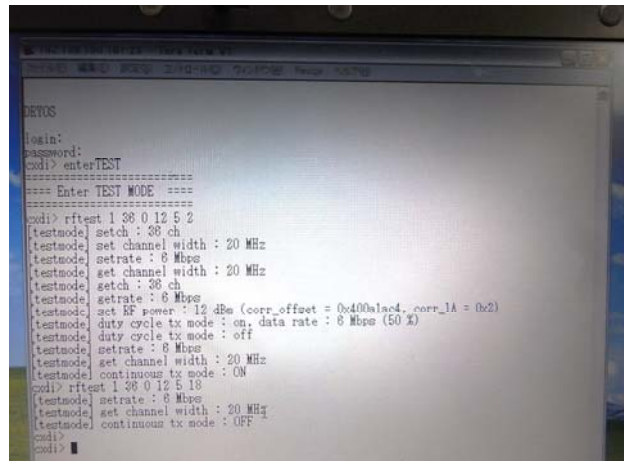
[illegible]

DEYOS

login:
password:
cxdi> enterTEST
========================
==== Enter TEST MODE ====
========================
cxdi> rftest 1 36 0 12 5 2
[testmode] setch : 36 ch
[testmode] set channel width : 20 MHz
[testmode] setrate : 6 Mbps
[testmode] get channel width : 20 MHz
[testmode] getch : 36 ch
[testmode] getrate : 6 Mbps
[testmode] set RF power : 12 dBm (corr_offset = 0x400a1ac4, corr_1A = 0x2)
[testmode] duty cycle tx mode : on, data rate : 6 Mbps (50 %)
[testmode] duty cycle tx mode : off
[testmode] setrate : 6 Mbps
[testmode] set channel width : 20 MHz
[testmode] continuous tx mode : ON
cxdi> rftest 1 36 0 12 5 18
[testmode] setrate : 6 Mbps
[testmode] set channel width : 20 MHz
[testmode] continuous tx mode : OFF
cxdi>
cxdi>